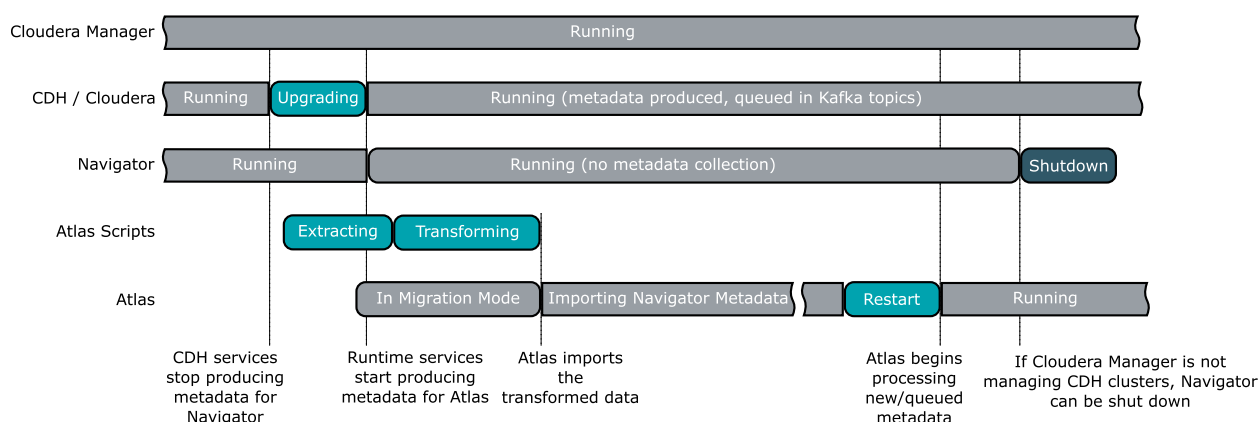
Cloudera Manager
Running

CDH / Cloudera
Running
Upgrading
Running (metadata produced, queued in Kafka topics)

Navigator
Running
Running (no metadata collection)
Shutdown

Atlas Scripts
Extracting
Transforming

Atlas
In Migration Mode
Importing Navigator Metadata
Restart
Running

CDH services stop producing metadata for Navigator

Runtime services start producing metadata for Atlas

Atlas imports the transformed data

Atlas begins processing new/queued metadata

If Cloudera Manager is not managing CDH clusters, Navigator can be shut down